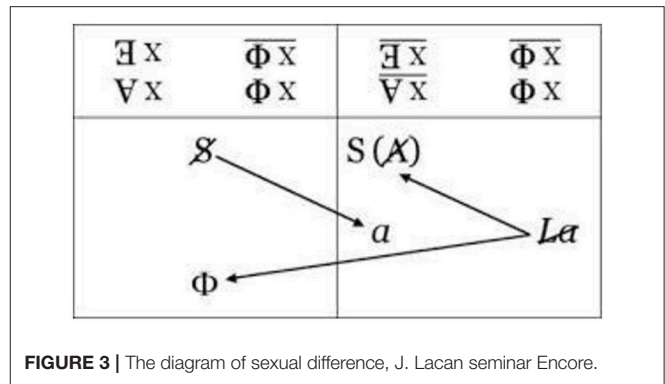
| $\exists x \quad \overline{\Phi x}$<br>$\forall x \quad \Phi x$ | $\overline{\exists x} \quad \overline{\Phi x}$<br>$\overline{\forall x} \quad \Phi x$ |
|---|---|
| $\$$<br>$\Phi$ | $S(\cancel{A})$<br>$a$<br>$\cancel{La}$ |

**FIGURE 3 |** The diagram of sexual difference, J. Lacan seminar Encore.